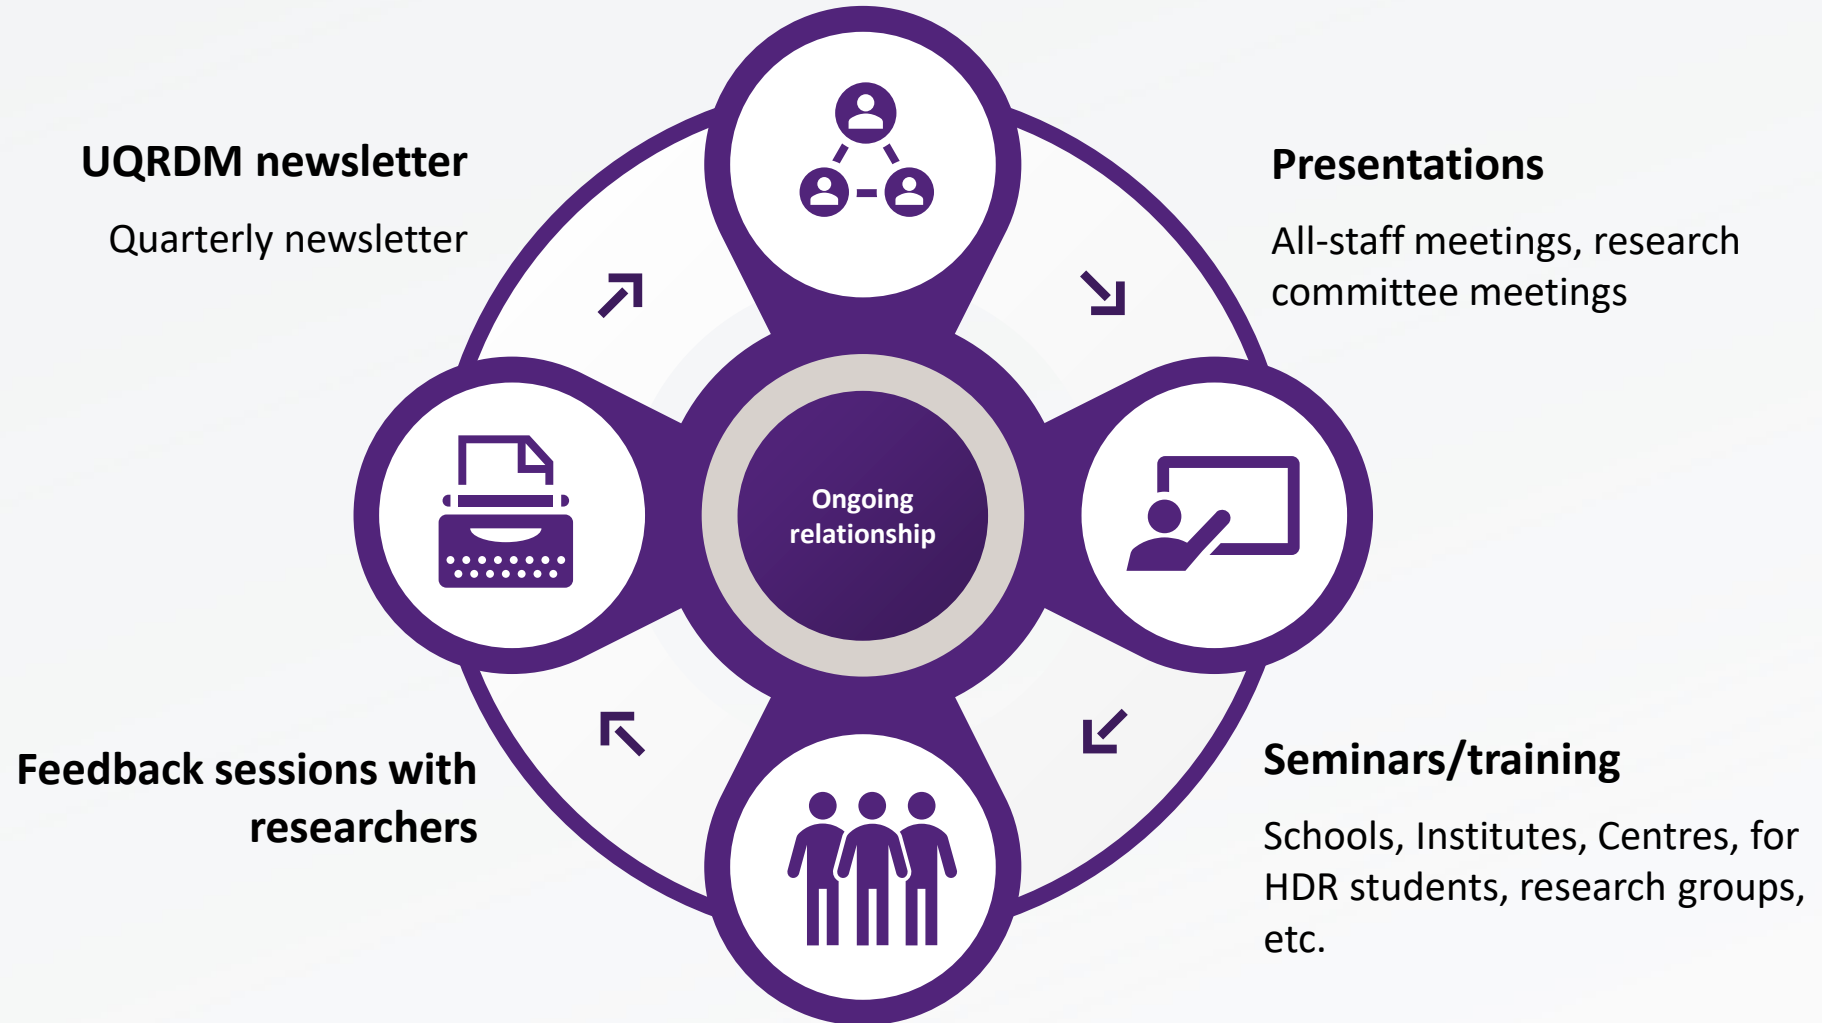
UQRDM newsletter

Quarterly newsletter

Presentations

All-staff meetings, research committee meetings

Ongoing relationship

Feedback sessions with researchers

Seminars/training

Schools, Institutes, Centres, for HDR students, research groups, etc.